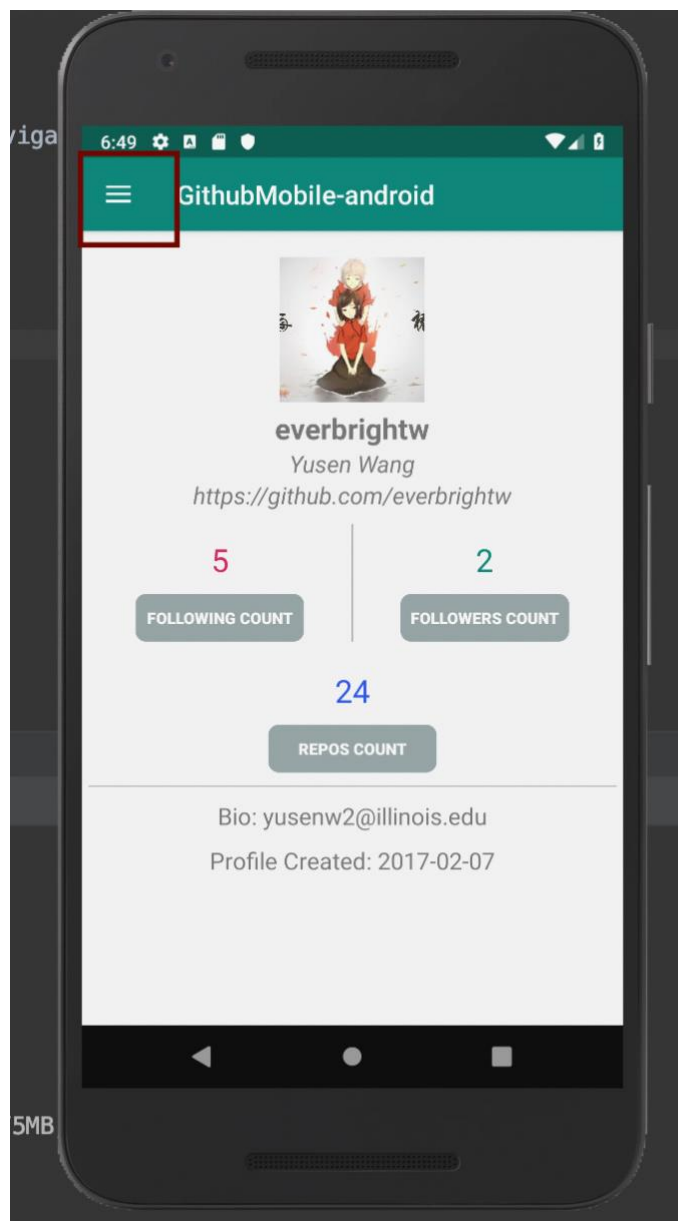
viga

6:49

GithubMobile-android

everbrightw
Yusen Wang
https://github.com/everbrightw

5
FOLLOWING COUNT

2
FOLLOWERS COUNT

24
REPOS COUNT

Bio: yusenw2@illinois.edu

Profile Created: 2017-02-07

5MB